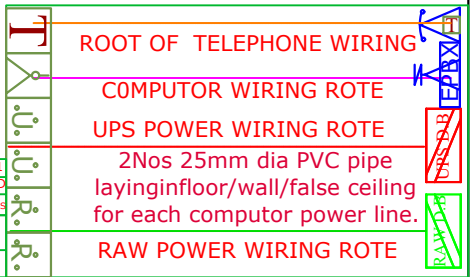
T
ROOT OF TELEPHONE WIRING
T
C0MPUTOR WIRING ROTE
EPBX
U
UPS POWER WIRING ROTE
UPS D.B.
U
2Nos 25mm dia PVC pipe layinginfloor/wall/false ceiling for each computor power line.
R
RAW POWER WIRING ROTE
RAW D.B.
R